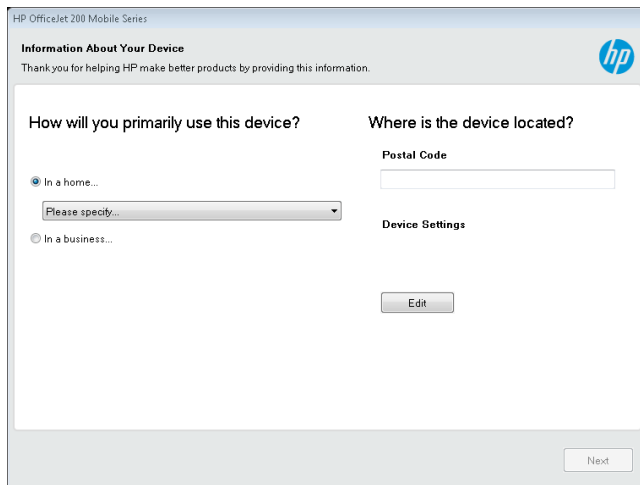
HP OfficeJet 200 Mobile Series

Information About Your Device
Thank you for helping HP make better products by providing this information.

hp

How will you primarily use this device?

In a home...

Please specify...

In a business...

Where is the device located?

Postal Code

Device Settings

Edit

Next